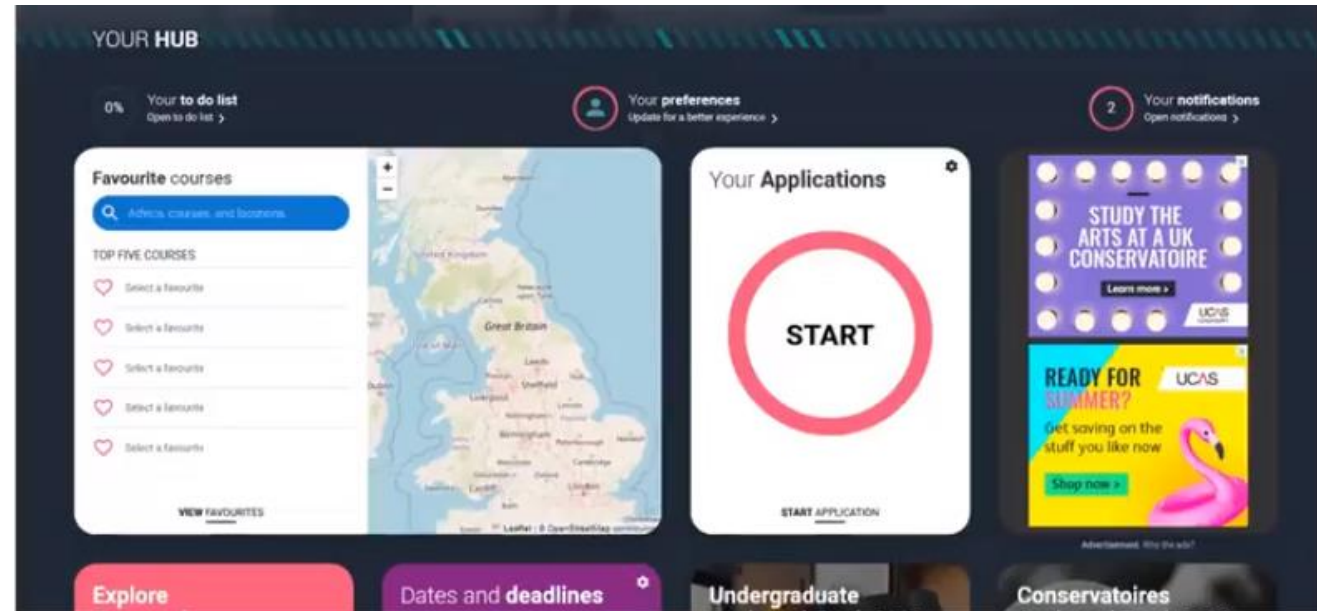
YOUR HUB

0% Your to do list
Open to do list >

Your preferences
Update for a better experience >

2 Your notifications
Open notifications >

Favourite courses

Advice, courses, and locations

TOP FIVE COURSES

Select a favourite

Select a favourite

Select a favourite

Select a favourite

Select a favourite

VIEW FAVOURITES

+
−

United Kingdom

Great Britain

Isle of Man

Leeds

Sheffield

Liverpool

Birmingham

Cambridge

Cardiff

London

Leaflet | © OpenStreetMap contributors

Your Applications

START

START APPLICATION

STUDY THE ARTS AT A UK CONSERVATOIRE

Learn more >

UCAS

READY FOR SUMMER?

UCAS

Get saving on the stuff you like now

Shop now >

Advertisement Why this ad?

Explore

Dates and deadlines

Undergraduate

Conservatoires